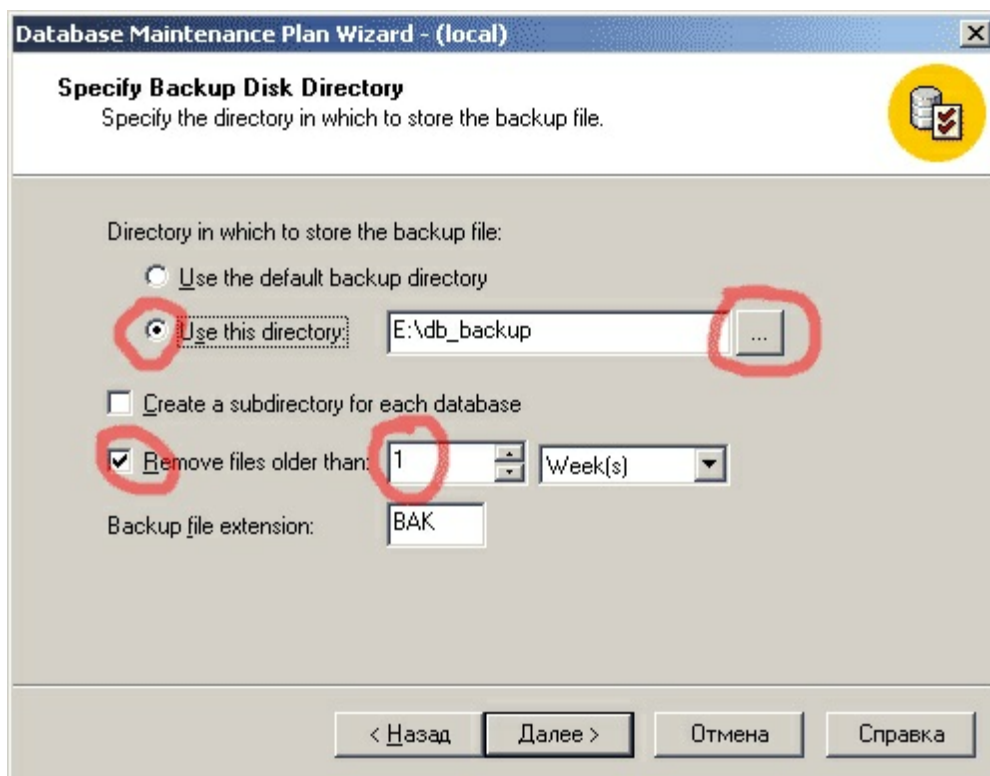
Database Maintenance Plan Wizard - (local)

Specify Backup Disk Directory
Specify the directory in which to store the backup file.

Directory in which to store the backup file:

Use the default backup directory

Use this directory: E:\db_backup ...

Create a subdirectory for each database

Remove files older than: 1 Week(s)

Backup file extension: BAK

< Назад Далее > Отмена Справка